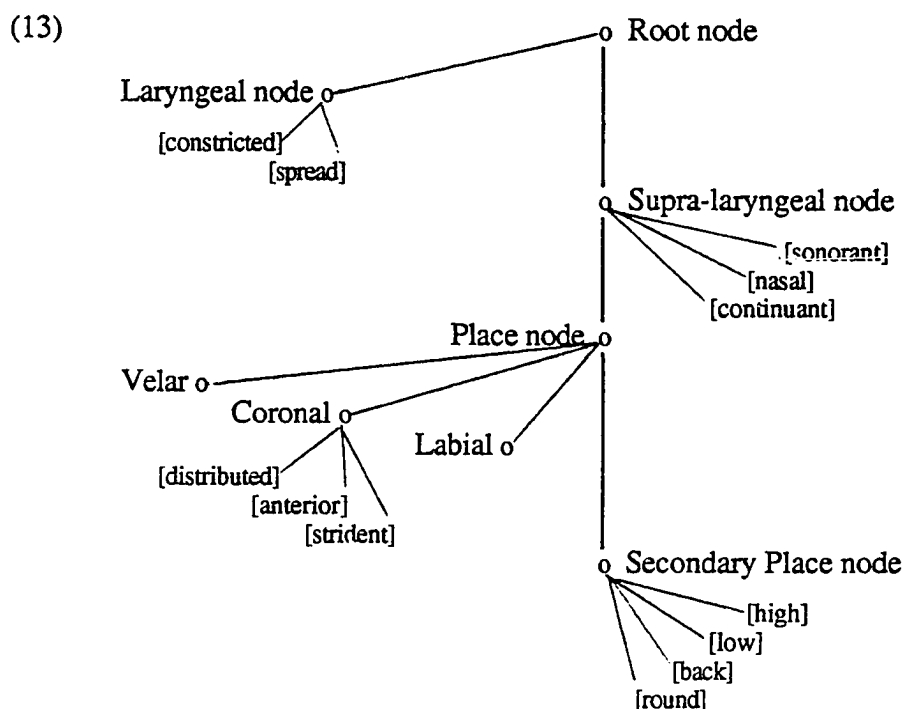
(13)

Root node

Laryngeal node

[constricted]

[spread]

Supra-laryngeal node

[sonorant]

[nasal]

[continuant]

Place node

Velar

Coronal

Labial

[distributed]

[anterior]

[strident]

Secondary Place node

[high]

[low]

[back]

[round]